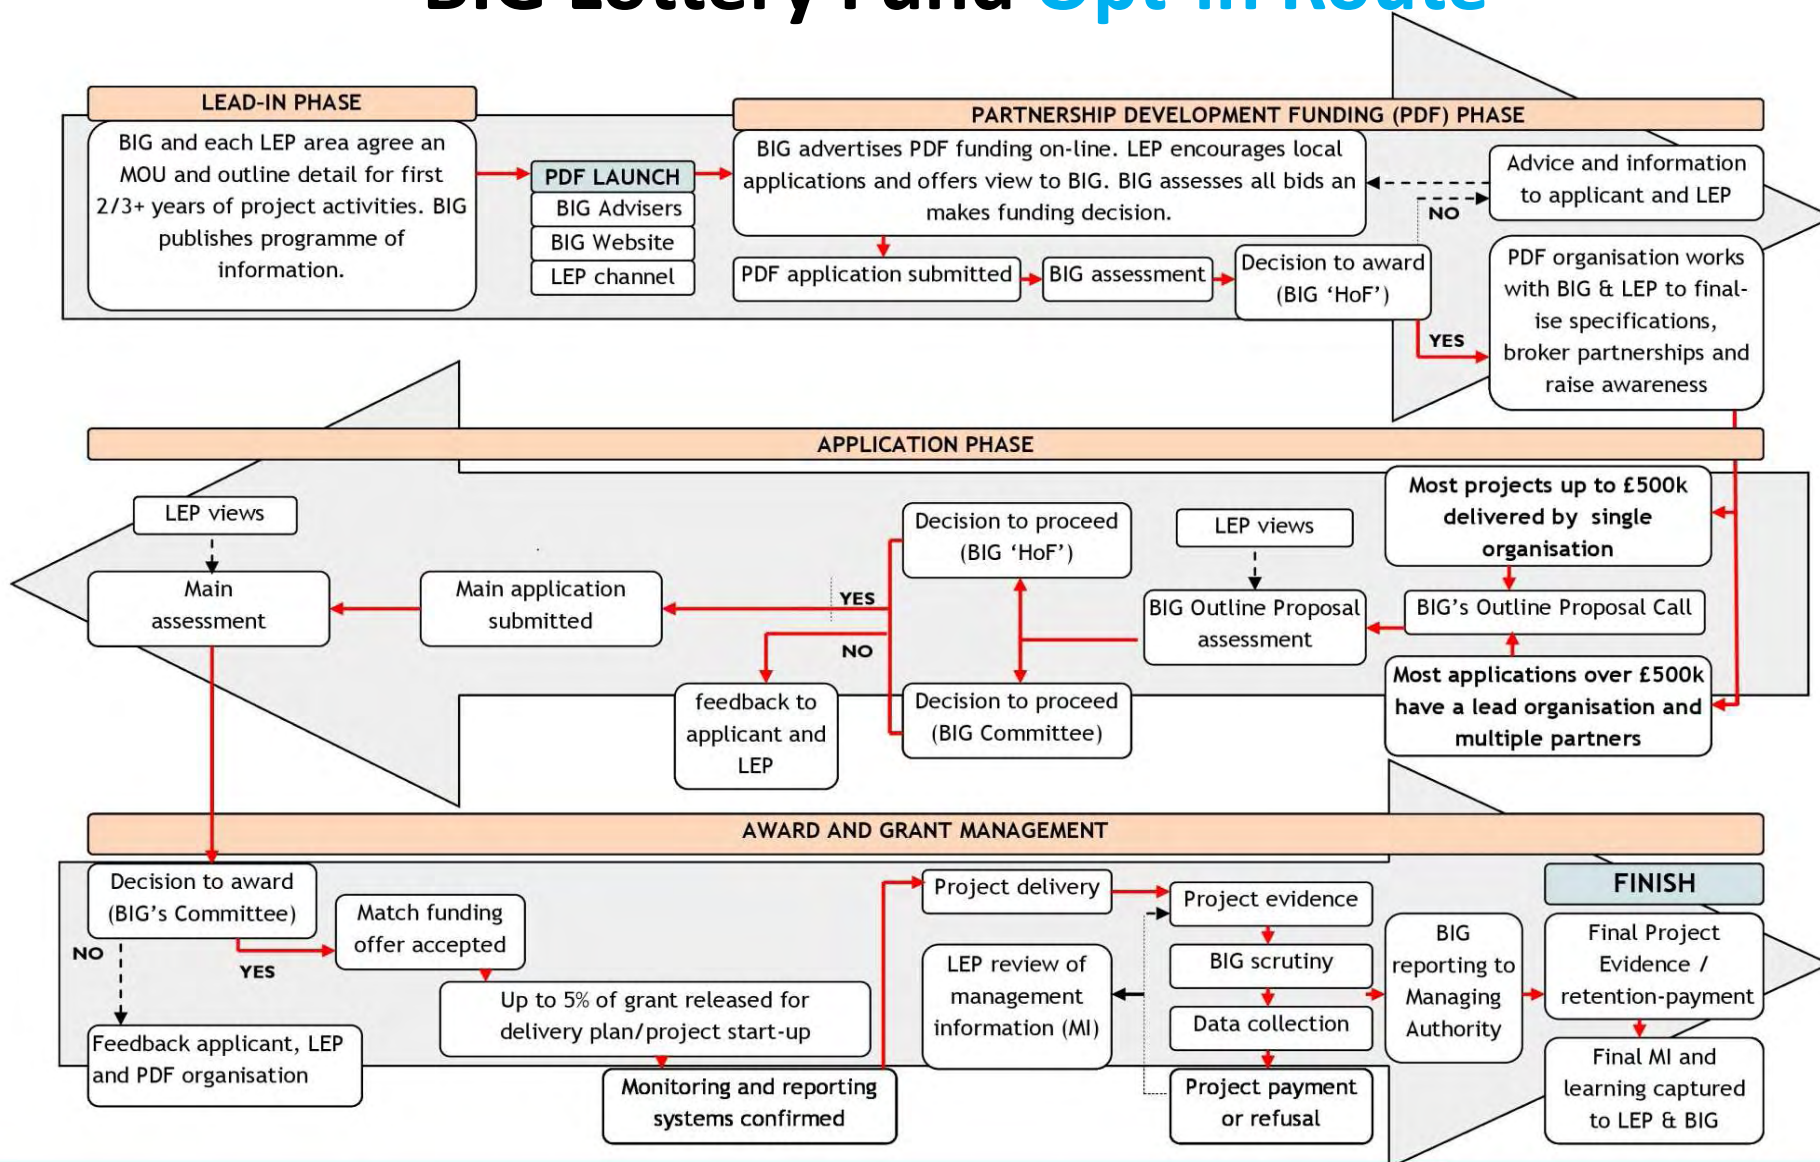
LEAD-IN PHASE

BIG and each LEP area agree an MOU and outline detail for first 2/3+ years of project activities. BIG publishes programme of information.

PDF LAUNCH

BIG Advisers

BIG Website

LEP channel

PARTNERSHIP DEVELOPMENT FUNDING (PDF) PHASE

BIG advertises PDF funding on-line. LEP encourages local applications and offers view to BIG. BIG assesses all bids an makes funding decision.

Advice and information to applicant and LEP

NO

PDF application submitted

BIG assessment

Decision to award (BIG 'HoF')

YES

PDF organisation works with BIG & LEP to finalise specifications, broker partnerships and raise awareness

APPLICATION PHASE

LEP views

Main assessment

Main application submitted

YES

NO

Decision to proceed (BIG 'HoF')

LEP views

Most projects up to £500k delivered by single organisation

BIG Outline Proposal assessment

BIG's Outline Proposal Call

feedback to applicant and LEP

Decision to proceed (BIG Committee)

Most applications over £500k have a lead organisation and multiple partners

AWARD AND GRANT MANAGEMENT

Decision to award (BIG's Committee)

Match funding offer accepted

NO

YES

Feedback applicant, LEP and PDF organisation

Up to 5% of grant released for delivery plan/project start-up

Monitoring and reporting systems confirmed

Project delivery

LEP review of management information (MI)

Project evidence

BIG scrutiny

Data collection

Project payment or refusal

BIG reporting to Managing Authority

FINISH

Final Project Evidence / retention-payment

Final MI and learning captured to LEP & BIG